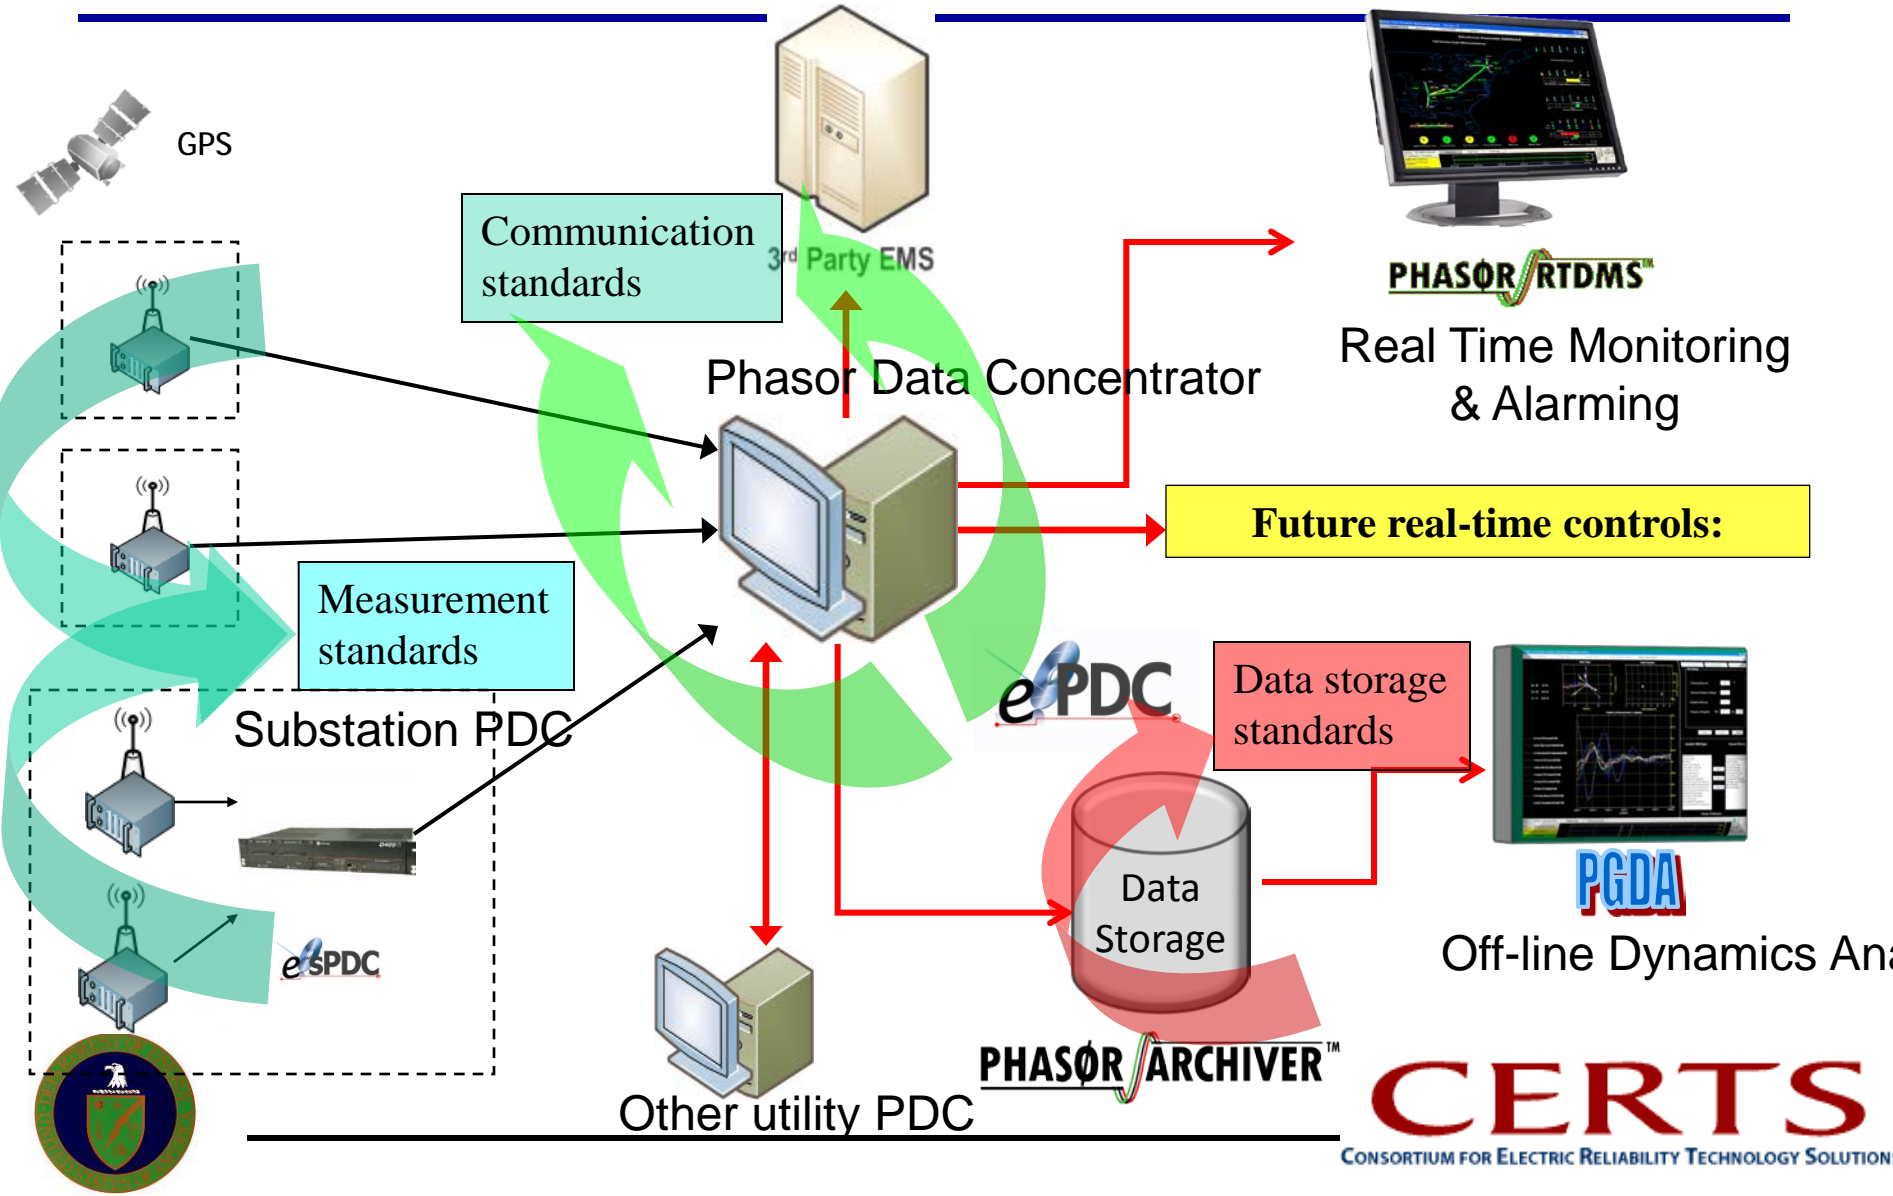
GPS

Communication standards

3rd Party EMS

PHASOR RTDMS™

Real Time Monitoring & Alarming

Phasor Data Concentrator

Future real-time controls:

Measurement standards

Substation PDC

ePDC

Data storage standards

Data Storage

PGDA

Off-line Dynamics Ana

ePDC

Other utility PDC

PHASOR ARCHIVER™

CERTS

CONSORTIUM FOR ELECTRIC RELIABILITY TECHNOLOGY SOLUTION